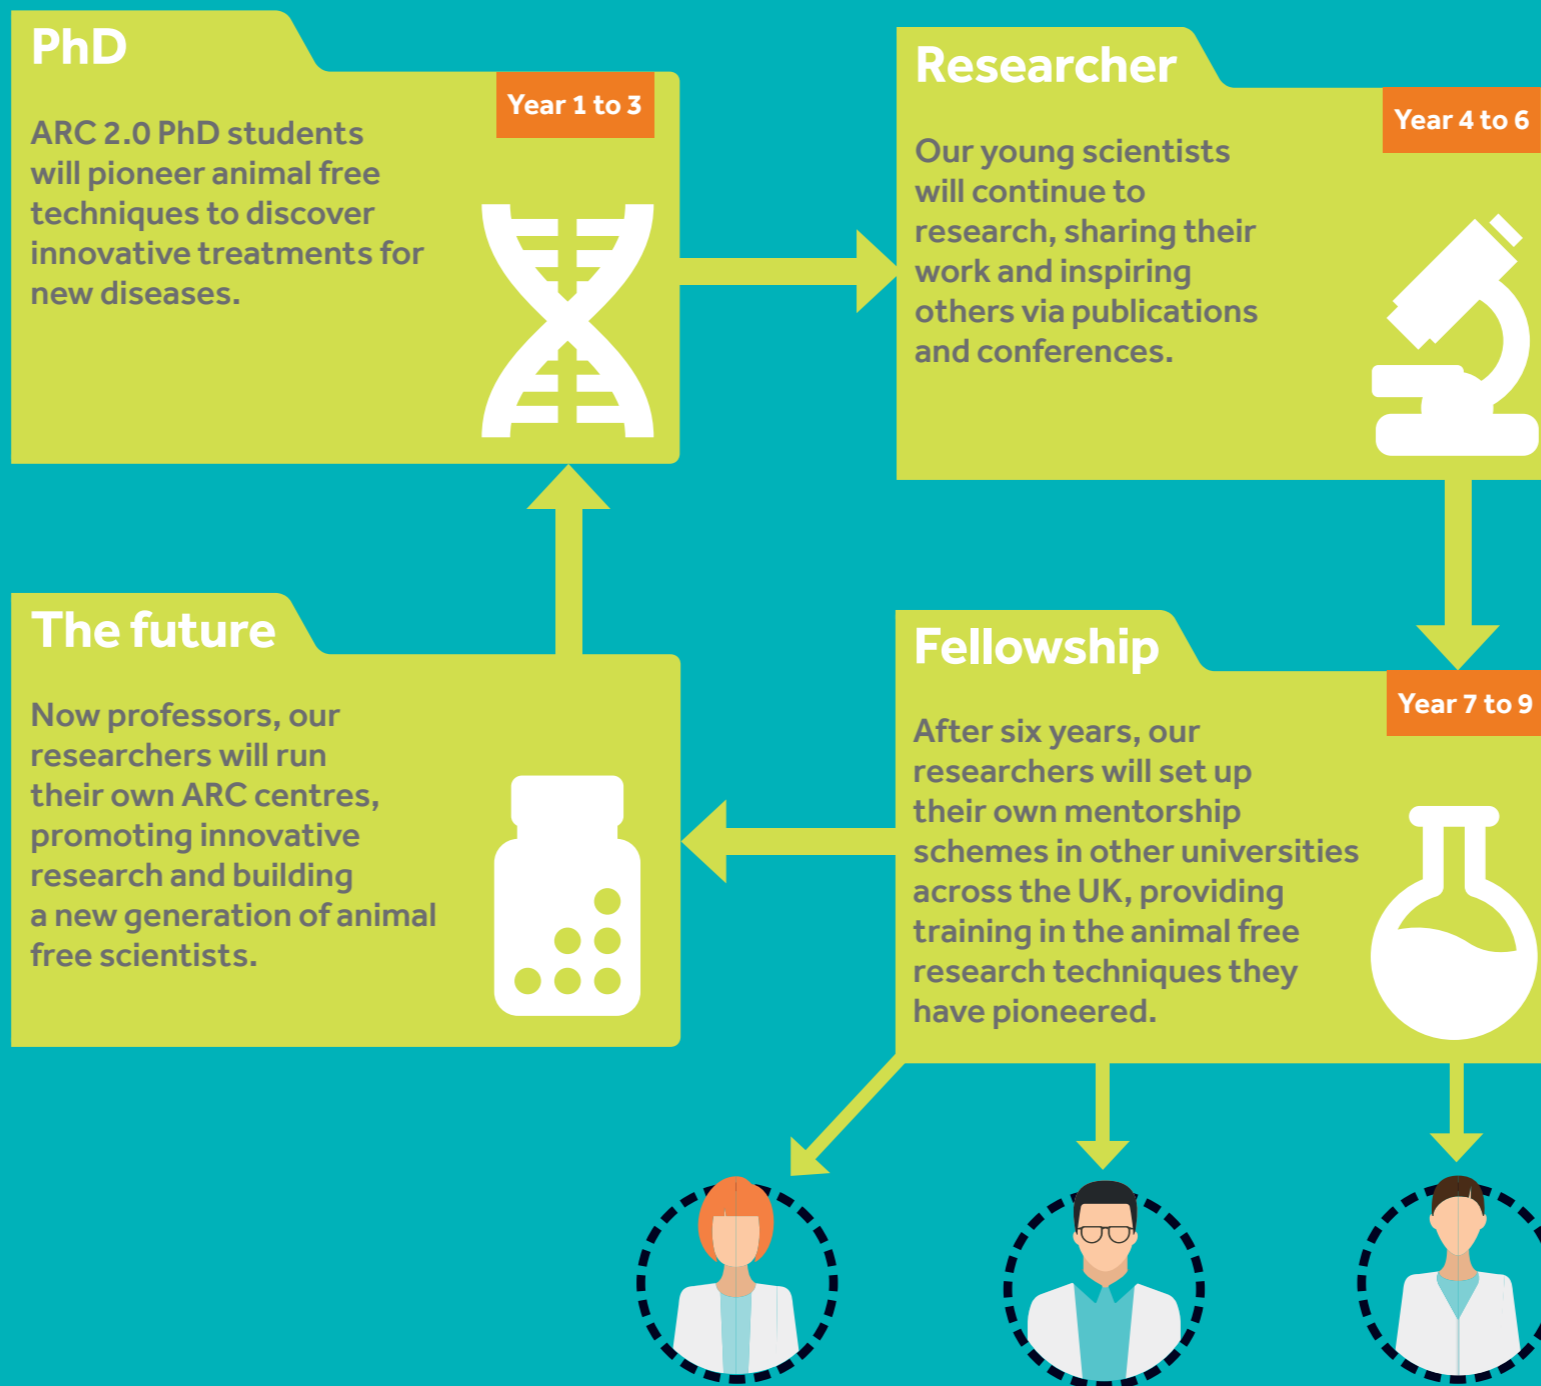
PhD

Year 1 to 3

ARC 2.0 PhD students will pioneer animal free techniques to discover innovative treatments for new diseases.

Researcher

Year 4 to 6

Our young scientists will continue to research, sharing their work and inspiring others via publications and conferences.

The future

Now professors, our researchers will run their own ARC centres, promoting innovative research and building a new generation of animal free scientists.

Fellowship

Year 7 to 9

After six years, our researchers will set up their own mentorship schemes in other universities across the UK, providing training in the animal free research techniques they have pioneered.